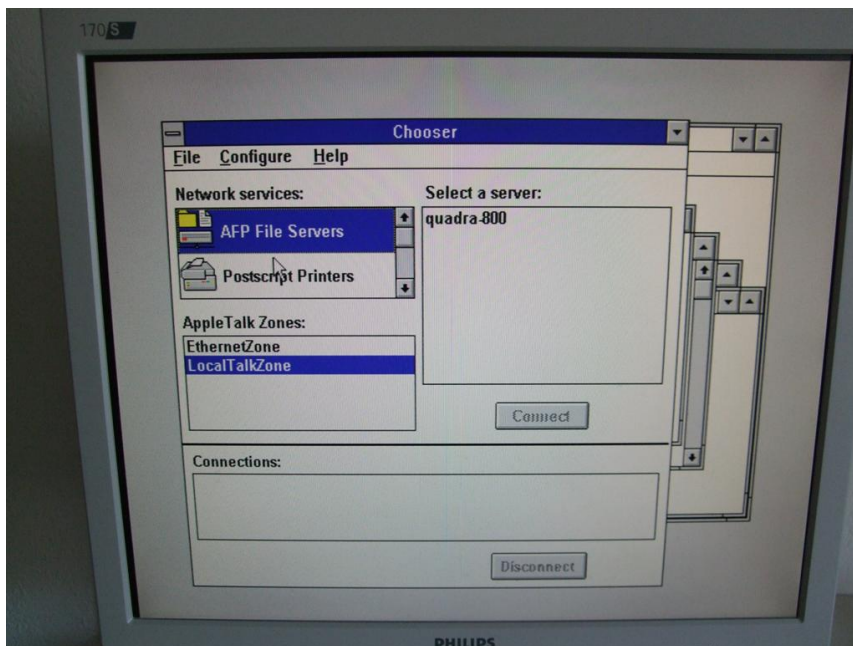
170S

Chooser

File Configure Help

Network services:

AFP File Servers

Postscript Printers

Select a server:

quadra-800

AppleTalk Zones:

EthernetZone

LocalTalkZone

Connect

Connections:

Disconnect

PHILIPS